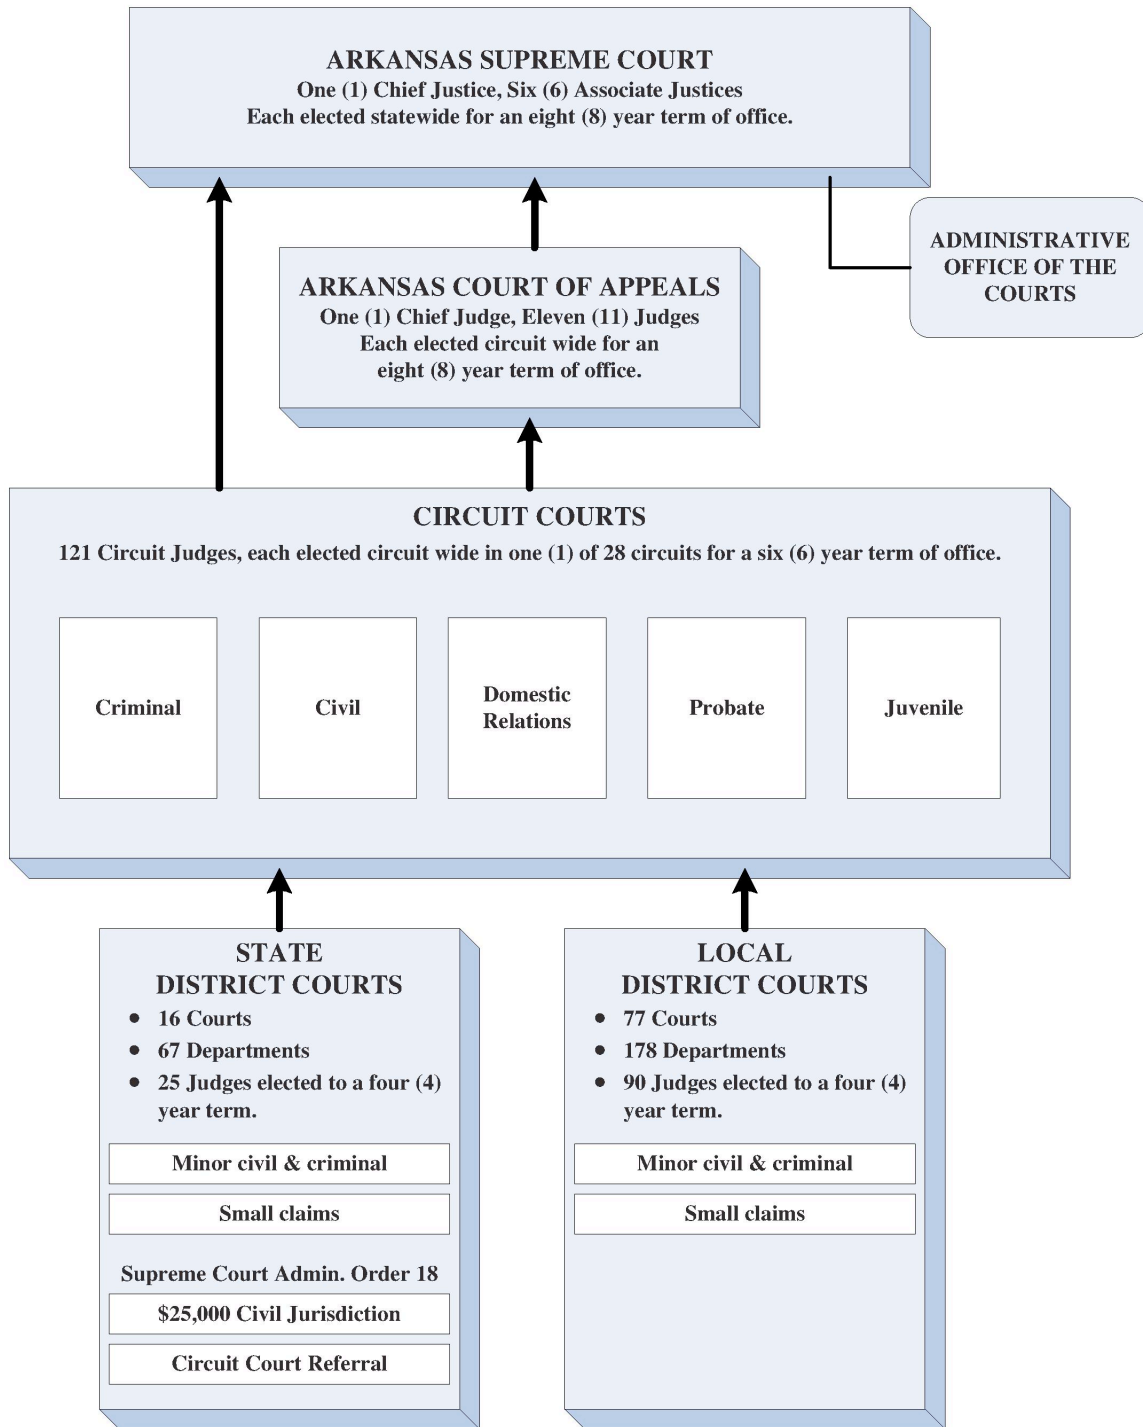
ARKANSAS SUPREME COURT
One (1) Chief Justice, Six (6) Associate Justices
Each elected statewide for an eight (8) year term of office.

ADMINISTRATIVE OFFICE OF THE COURTS

ARKANSAS COURT OF APPEALS
One (1) Chief Judge, Eleven (11) Judges
Each elected circuit wide for an eight (8) year term of office.

CIRCUIT COURTS
121 Circuit Judges, each elected circuit wide in one (1) of 28 circuits for a six (6) year term of office.

Criminal

Civil

Domestic Relations

Probate

Juvenile

STATE DISTRICT COURTS
- 16 Courts
- 67 Departments
- 25 Judges elected to a four (4) year term.

Minor civil & criminal

Small claims

Supreme Court Admin. Order 18

$25,000 Civil Jurisdiction

Circuit Court Referral

LOCAL DISTRICT COURTS
- 77 Courts
- 178 Departments
- 90 Judges elected to a four (4) year term.

Minor civil & criminal

Small claims